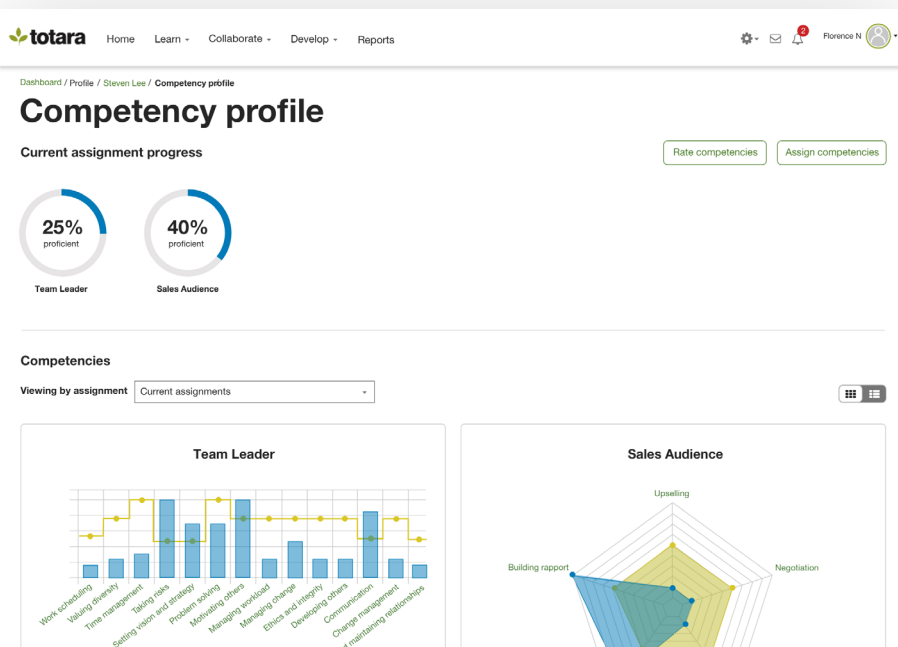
totara Home Learn Collaborate Develop Reports

2

Florence N

Dashboard / Profile / Steven Lee / Competency profile

Competency profile

Current assignment progress

Rate competencies

Assign competencies

25%
proficient

Team Leader

40%
proficient

Sales Audience

Competencies

Viewing by assignment

Current assignments

Team Leader

Work scheduling
Valuing diversity
Time management
Taking risks
Setting vision and strategy
Problem solving
Motivating others
Managing workload
Managing change
Ethics and integrity
Developing others
Communication
Change management
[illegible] maintaining relationships

Sales Audience

Upselling
Negotiation
Building rapport